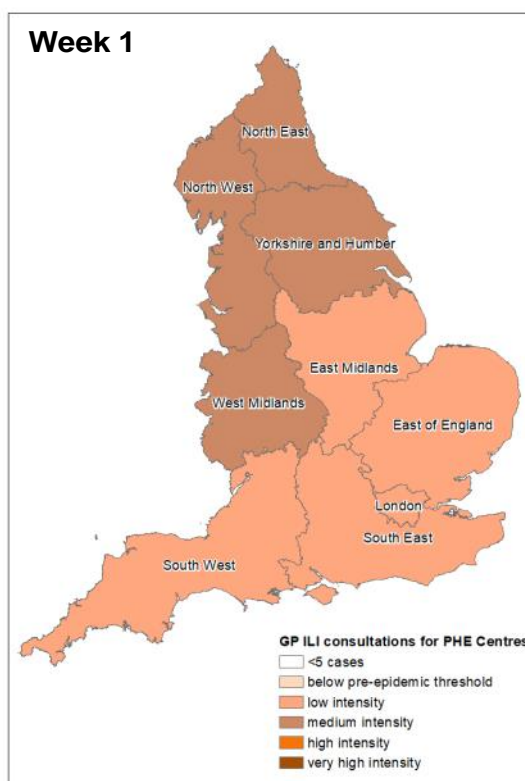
Week 1

North East
North West
Yorkshire and Humber
East Midlands
West Midlands
East of England
London
South East
South West

GP ILI consultations for PHE Centres
<5 cases
below pre-epidemic threshold
low intensity
medium intensity
high intensity
very high intensity